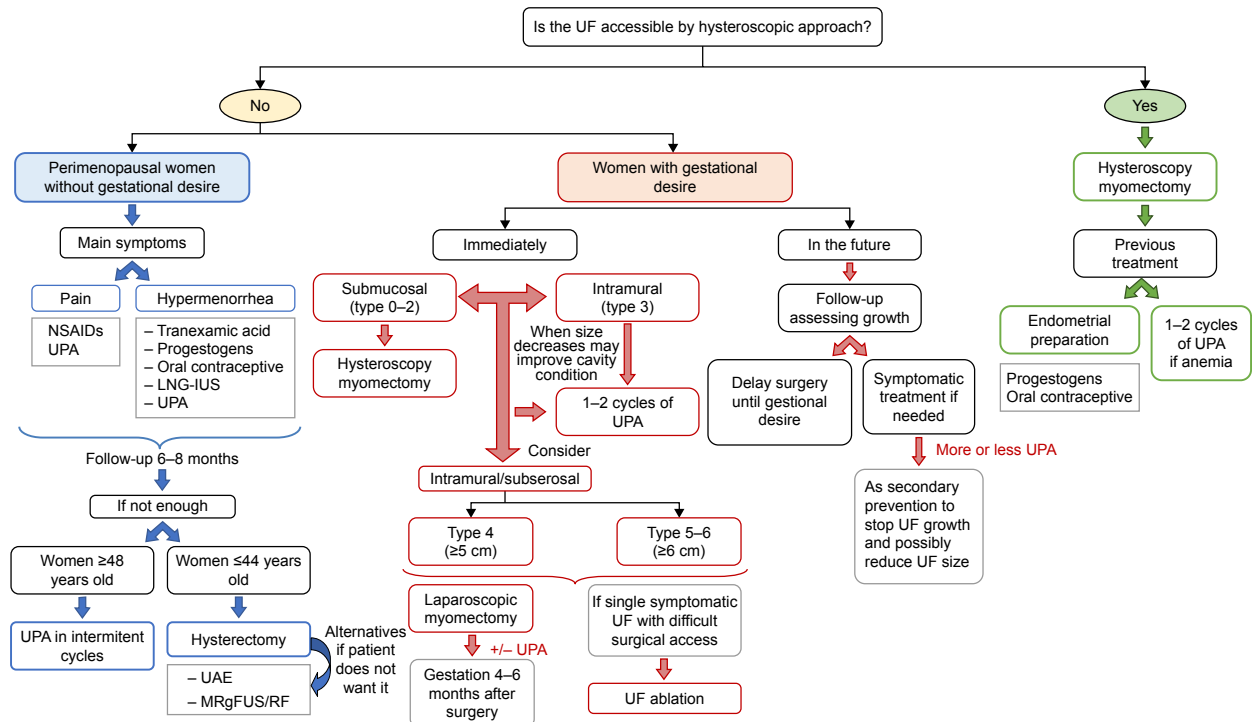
Is the UF accessible by hysteroscopic approach?

No

Yes

Perimenopausal women without gestational desire

Main symptoms

Pain

Hypermenorrhea

NSAIDs
UPA

– Tranexamic acid
– Progestogens
– Oral contraceptive
– LNG-IUS
– UPA

Follow-up 6–8 months

If not enough

Women ≥48 years old

Women ≤44 years old

UPA in intermitent cycles

Hysterectomy

Alternatives if patient does not want it

– UAE
– MRgFUS/RF

Women with gestational desire

Immediately

In the future

Submucosal (type 0–2)

Intramural (type 3)

Hysteroscopy myomectomy

When size decreases may improve cavity condition

1–2 cycles of UPA

Consider

Intramural/subserosal

Type 4 (≥5 cm)

Type 5–6 (≥6 cm)

Laparoscopic myomectomy

+/– UPA

Gestation 4–6 months after surgery

If single symptomatic UF with difficult surgical access

UF ablation

Follow-up assessing growth

Delay surgery until gestional desire

Symptomatic treatment if needed

More or less UPA

As secondary prevention to stop UF growth and possibly reduce UF size

Hysteroscopy myomectomy

Previous treatment

Endometrial preparation

1–2 cycles of UPA if anemia

Progestogens
Oral contraceptive